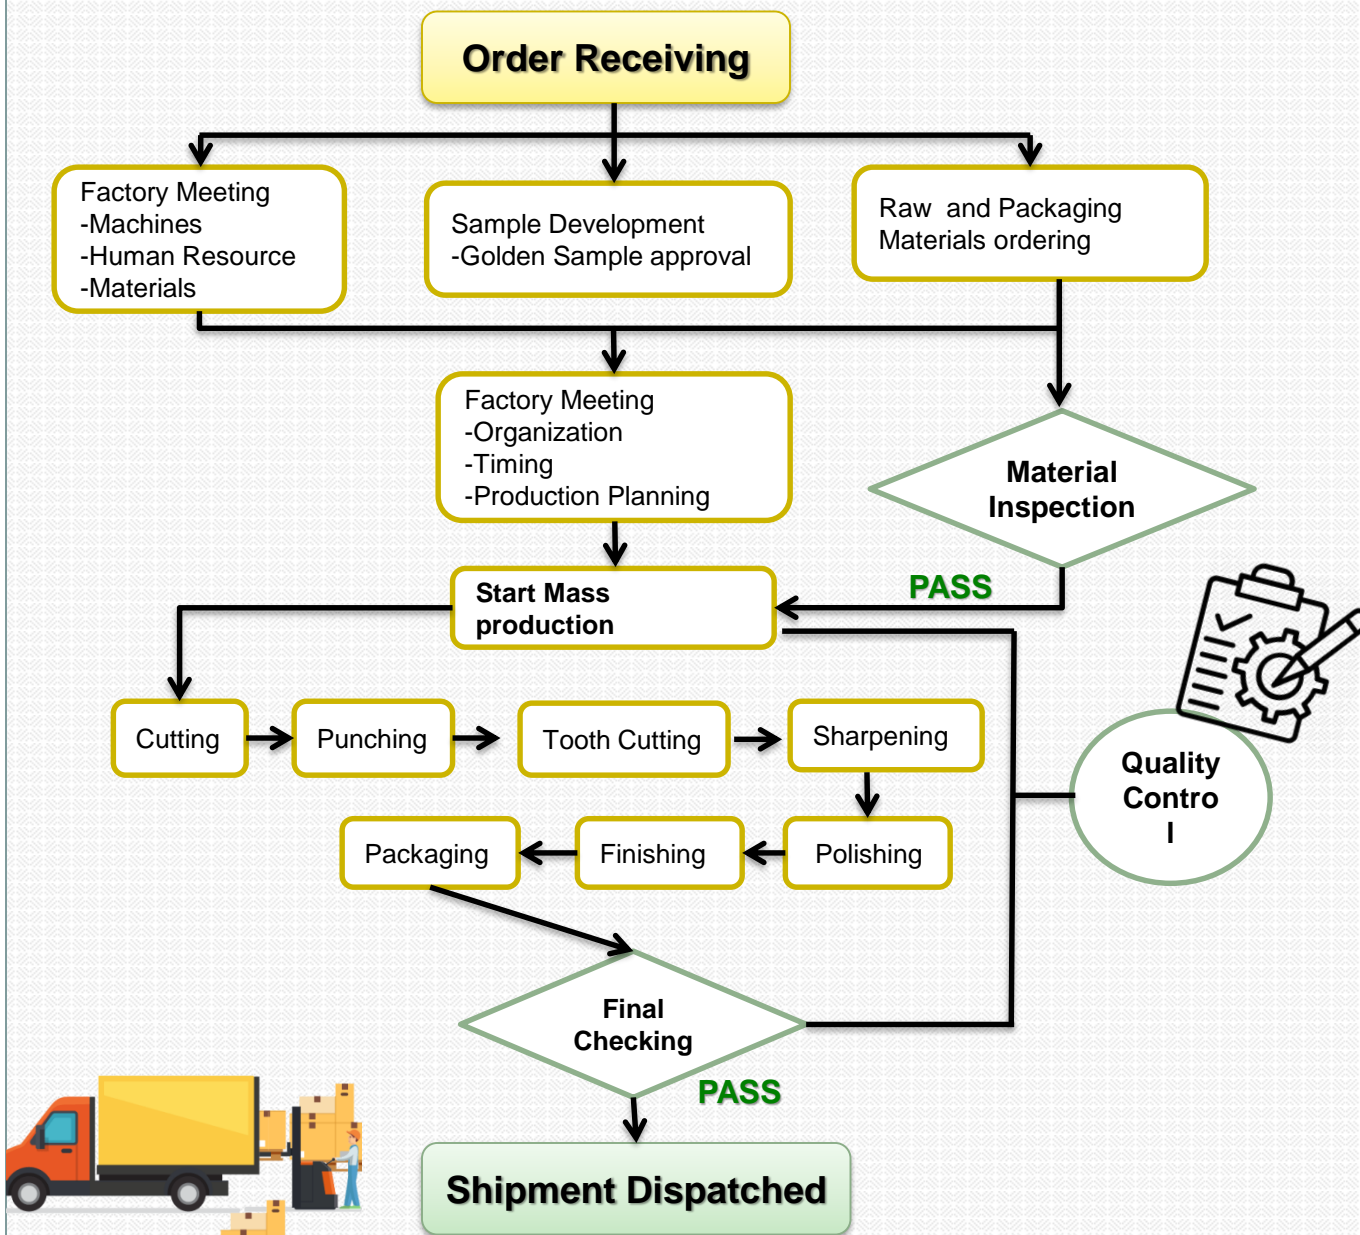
Order Receiving

Factory Meeting
-Machines
-Human Resource
-Materials

Sample Development
-Golden Sample approval

Raw and Packaging Materials ordering

Factory Meeting
-Organization
-Timing
-Production Planning

Material Inspection

PASS

Start Mass production

Cutting

Punching

Tooth Cutting

Sharpening

Quality Contro l

Polishing

Finishing

Packaging

Final Checking

PASS

Shipment Dispatched